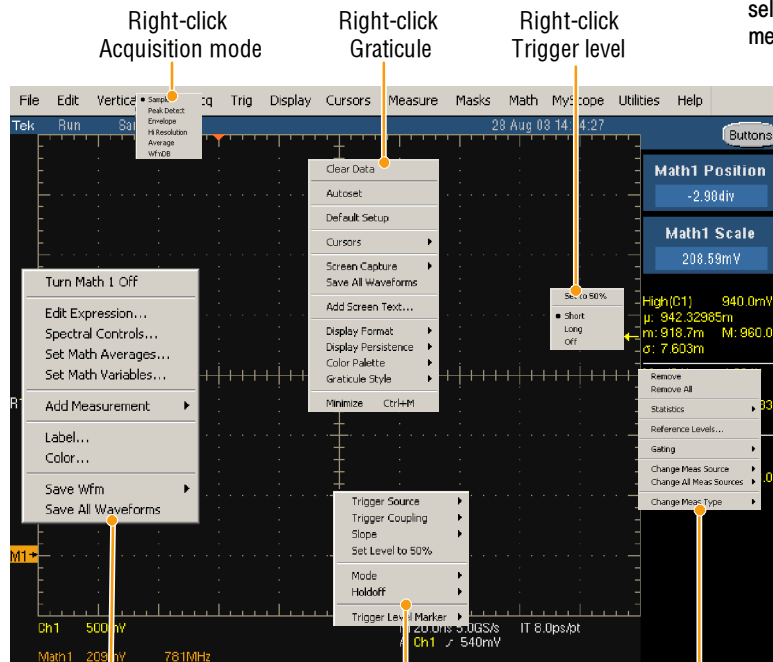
Right-click
Acquisition mode

Right-click
Graticule

Right-click
Trigger level

sel
me

File Edit Vertical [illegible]cq Trig Display Cursors Measure Masks Math MyScope Utilities Help

Tek Run Sa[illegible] 28 Aug 03 14:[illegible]:27

Buttons

Sample
Peak Detect
Envelope
Hi Resolution
Average
WfmDB

Clear Data
Autoset
Default Setup
Cursors
Screen Capture
Save All Waveforms
Add Screen Text...
Display Format
Display Persistence
Color Palette
Graticule Style
Minimize Ctrl+M

Math1 Position
-2.98div
Math1 Scale
208.59mV

Set to 50%
Short
Long
Off

High(C1) 940.0mV
µ: 942.32985m
m: 918.7m M: 960.0
σ: 7.603m

Turn Math 1 Off
Edit Expression...
Spectral Controls...
Set Math Averages...
Set Math Variables...
Add Measurement
Label...
Color...
Save Wfm
Save All Waveforms

Remove
Remove All
Statistics
Reference Levels...
Gating
Change Meas Source
Change All Meas Sources
Change Meas Type

Trigger Source
Trigger Coupling
Slope
Set Level to 50%
Mode
Holdoff
Trigger Level Marker

M1

Ch1 500mV
Math1 209mV 781MHz
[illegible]20.0ns 5.0GS/s IT 8.0ps/pt
A Ch1 ↗ 540mV